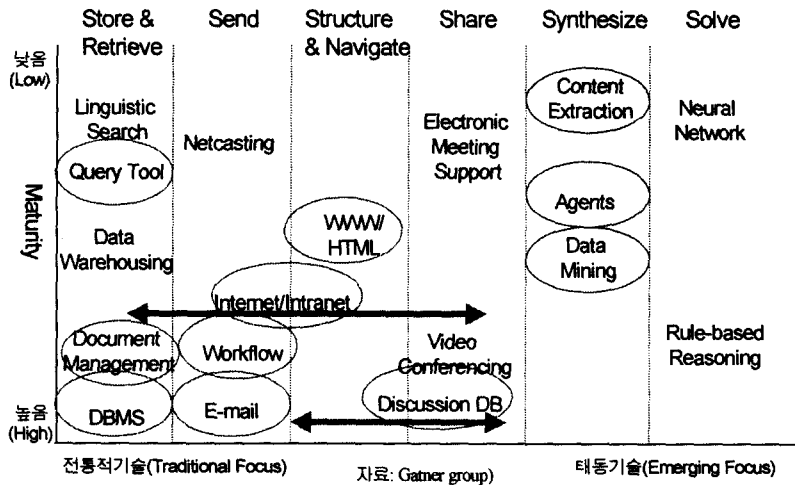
Store & Retrieve | Send | Structure & Navigate | Share | Synthesize | Solve

낮음 (Low)

Maturity

높음 (High)

Linguistic Search

Query Tool

Data Warehousing

Document Management

DBMS

Netcasting

Workflow

E-mail

WWW/ HTML

Internet/Intranet

Electronic Meeting Support

Video Conferencing

Discussion DB

Content Extraction

Agents

Data Mining

Neural Network

Rule-based Reasoning

전통적기술(Traditional Focus)

자료: Gatner group)

태동기술(Emerging Focus)